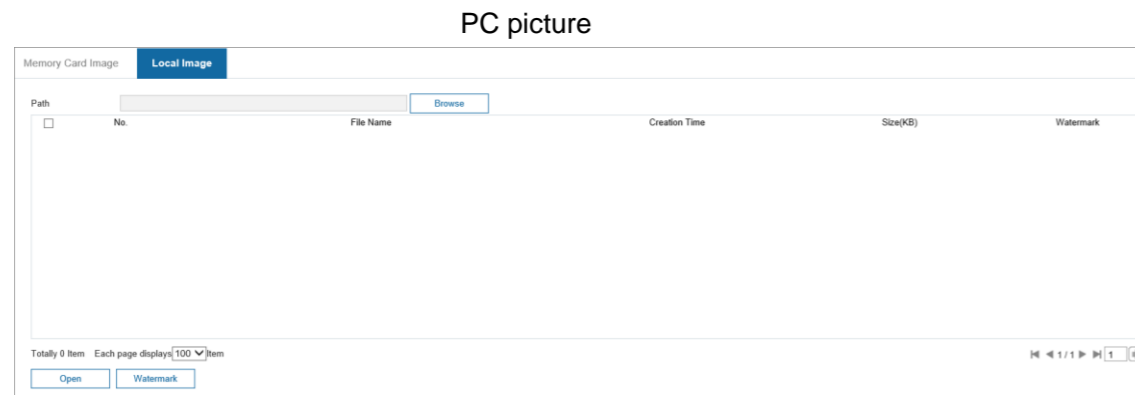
PC picture

Memory Card Image | Local Image

Path [Browse]

| | No. | File Name | Creation Time | Size(KB) | Watermark |
|---|---|---|---|---|---|

Totally 0 Item Each page displays 100 Item

1 / 1 1

Open Watermark